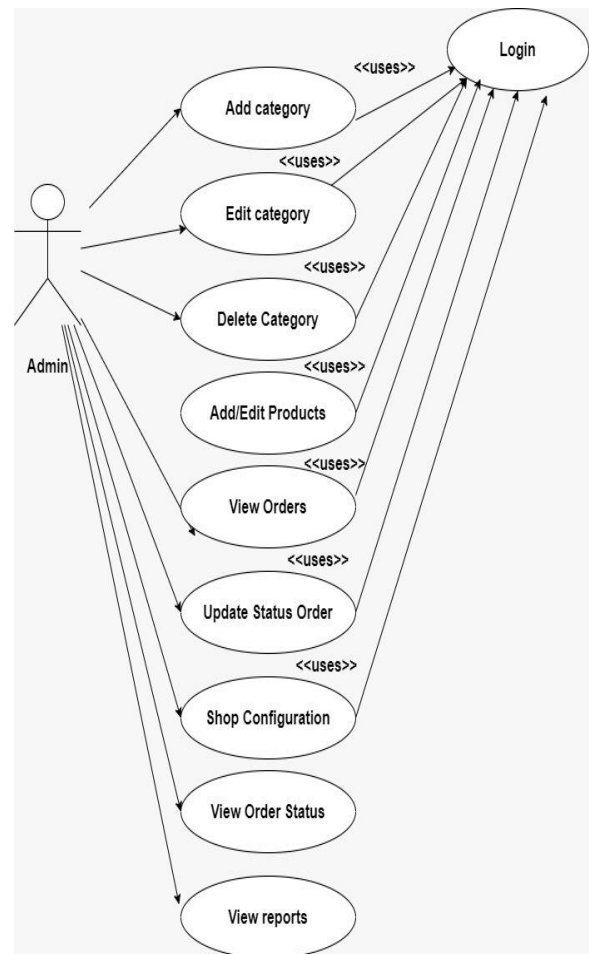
Login

<<uses>>

Add category

<<uses>>

Edit category

<<uses>>

Delete Category

<<uses>>

Add/Edit Products

<<uses>>

View Orders

<<uses>>

Update Status Order

<<uses>>

Shop Configuration

View Order Status

View reports

Admin